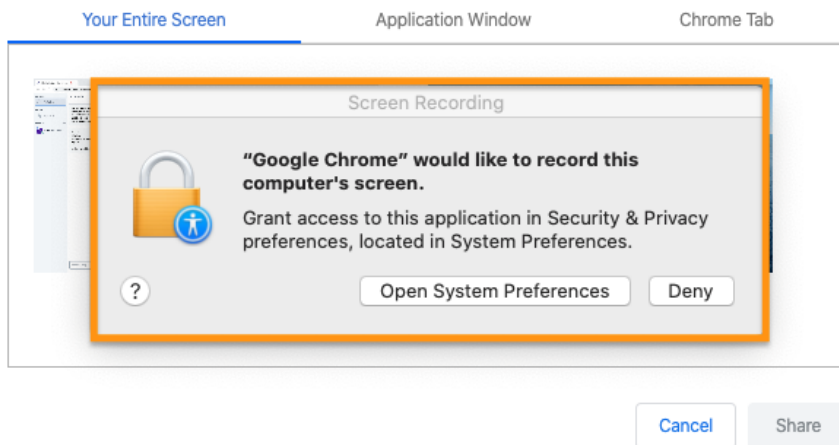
Your Entire Screen

Application Window

Chrome Tab

Screen Recording

“Google Chrome” would like to record this computer's screen.

Grant access to this application in Security & Privacy preferences, located in System Preferences.

?

Open System Preferences

Deny

Cancel

Share